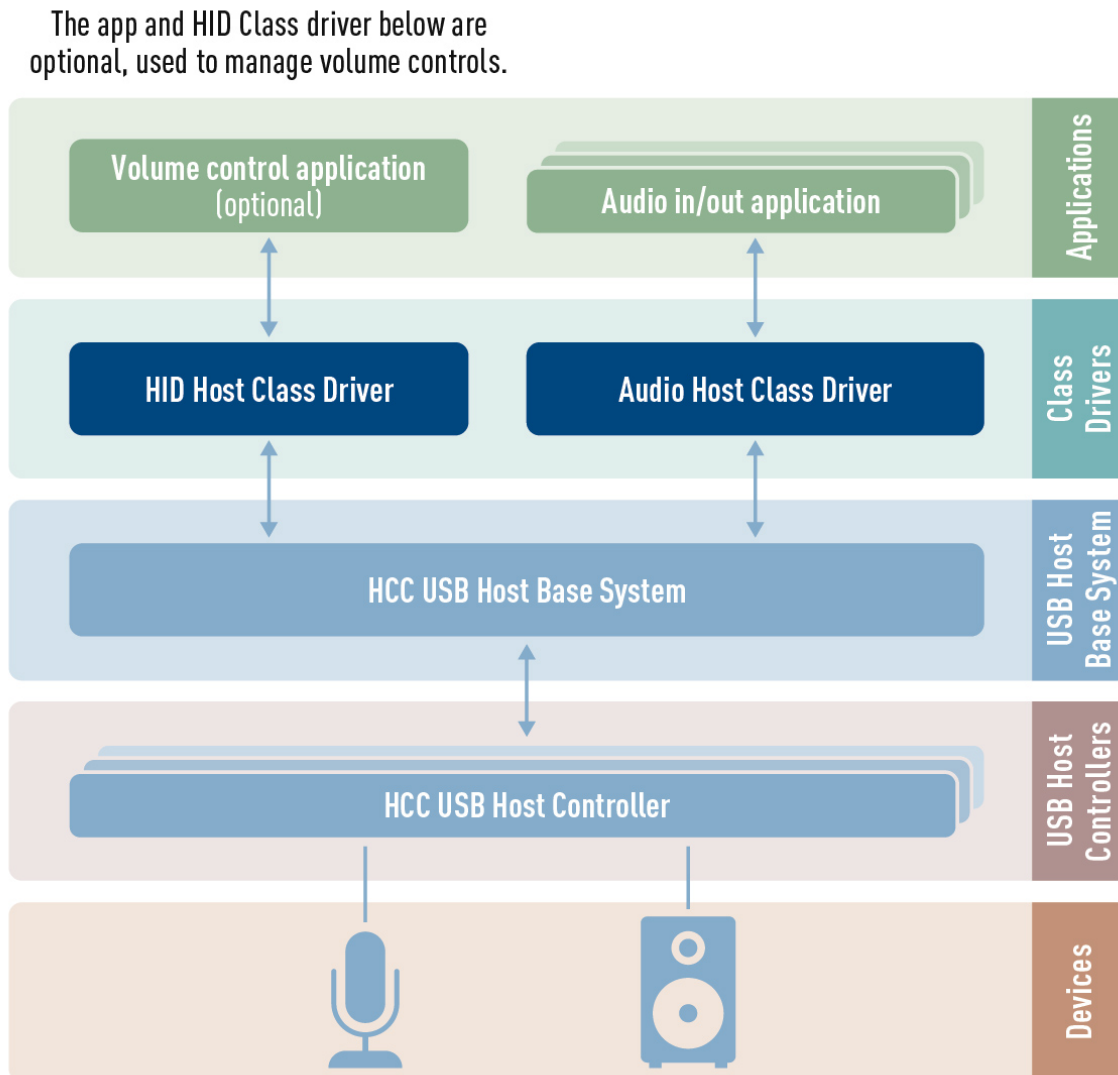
The app and HID Class driver below are optional, used to manage volume controls.

Volume control application
(optional)

Audio in/out application

Applications

HID Host Class Driver

Audio Host Class Driver

Class Drivers

HCC USB Host Base System

USB Host Base System

HCC USB Host Controller

USB Host Controllers

Devices